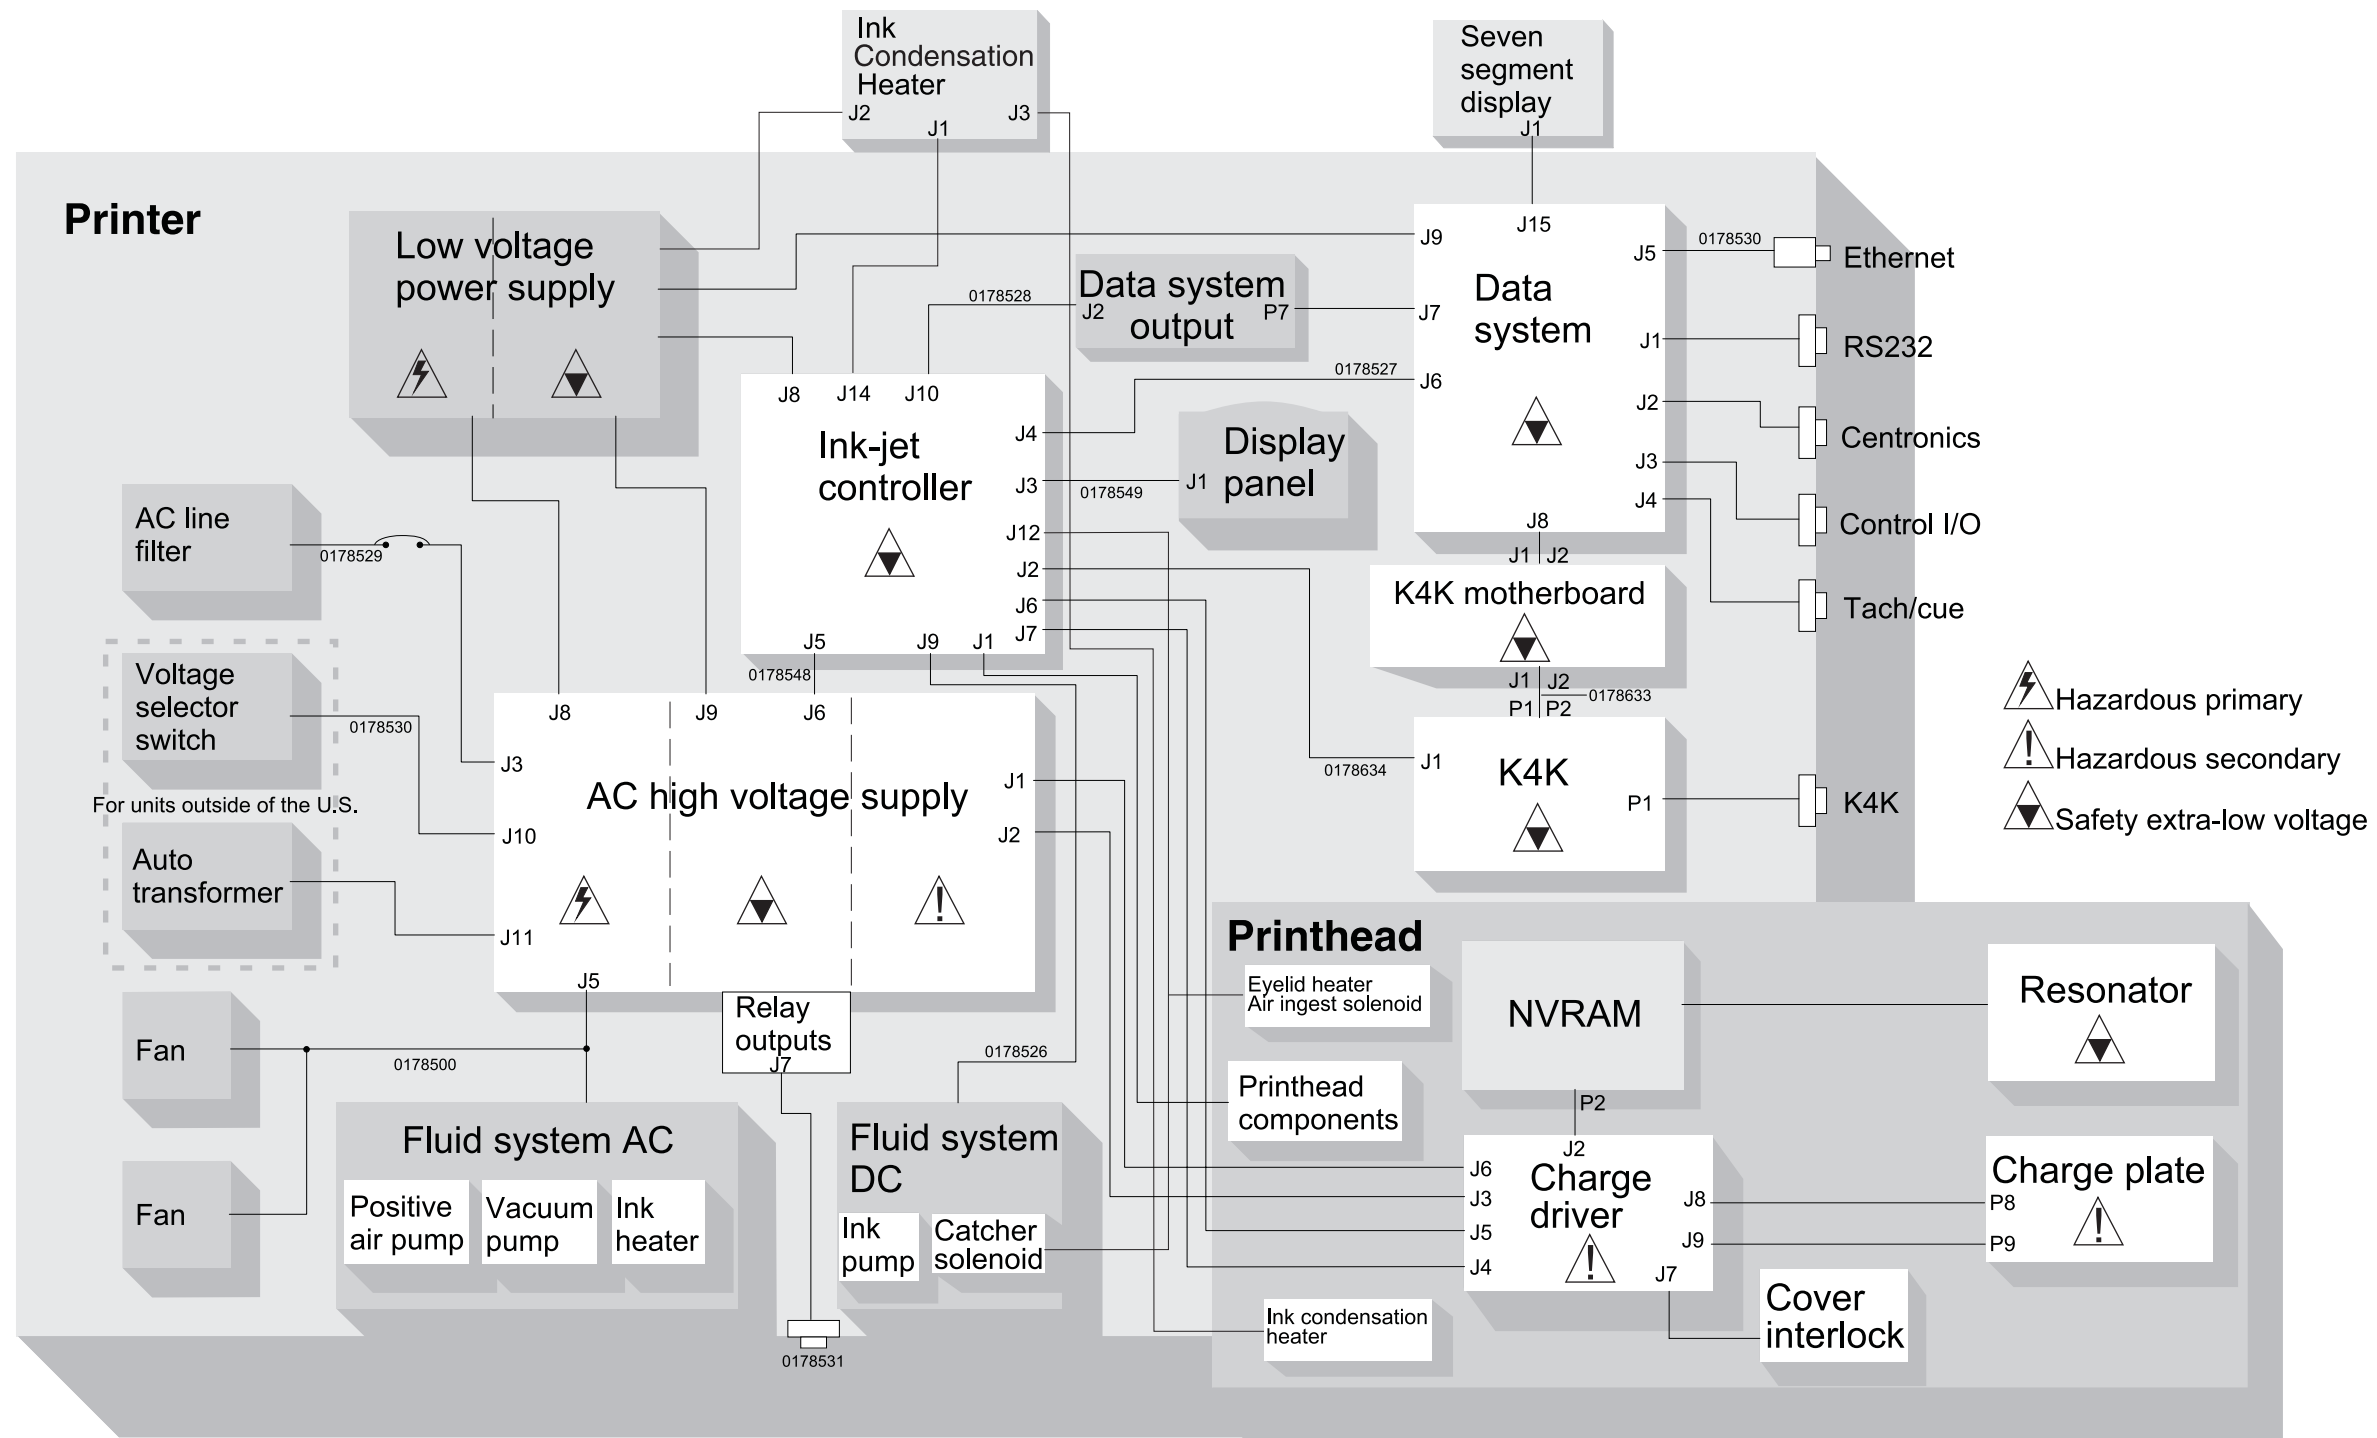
Ink Condensation Heater
J2 J1 J3

Seven segment display
J1

Printer

Low voltage power supply

J9 J15
J5 0178530 Ethernet
Data system
J7
J1 RS232
J6
J2 Centronics
J3
J4 Control I/O
Tach/cue

0178528
Data system output
J2 P7

0178527

J8 J14 J10
Ink-jet controller
J4
J3 0178549 J1
J12
J2
J6
J7
J5 J9 J1

Display panel

J8
J1 J2
K4K motherboard
J1 J2 0178633
P1 P2

AC line filter
0178529

Voltage selector switch
0178530

For units outside of the U.S.

Auto transformer

0178548
J8 J9 J6
J3
J10
J11
AC high voltage supply
J1
J2
J5

0178634 J1
K4K
P1 K4K

Hazardous primary
Hazardous secondary
Safety extra-low voltage

Fan
0178500
Fan

Relay outputs
J7

Fluid system AC
Positive air pump
Vacuum pump
Ink heater

0178526
Fluid system DC
Ink pump
Catcher solenoid

0178531

Printhead
Eyelid heater
Air ingest solenoid
NVRAM
Resonator
Printhead components
P2
J2
J6
Charge driver
J3
J8 P8
Charge plate
J5
J9 P9
J4
J7
Cover interlock
Ink condensation heater